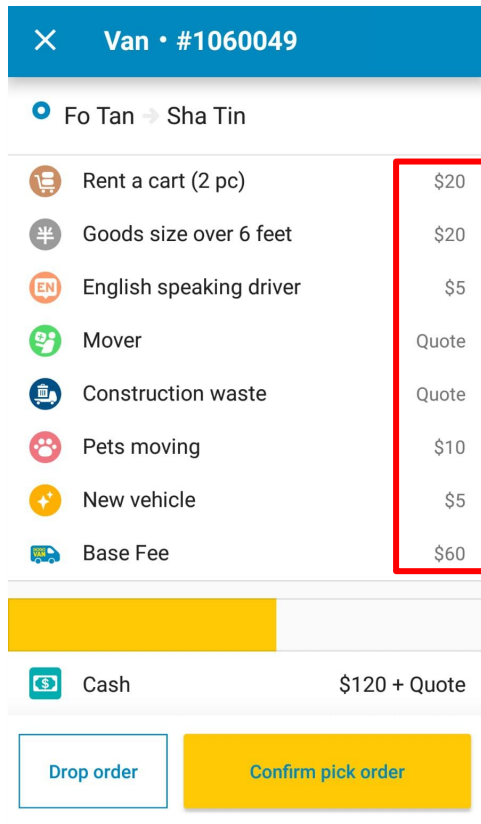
Van • #1060049

Fo Tan → Sha Tin

| | |
|---|---|
| Rent a cart (2 pc) | \$20 |
| Goods size over 6 feet | \$20 |
| English speaking driver | \$5 |
| Mover | Quote |
| Construction waste | Quote |
| Pets moving | \$10 |
| New vehicle | \$5 |
| Base Fee | \$60 |

Cash \$120 + Quote

Drop order

Confirm pick order